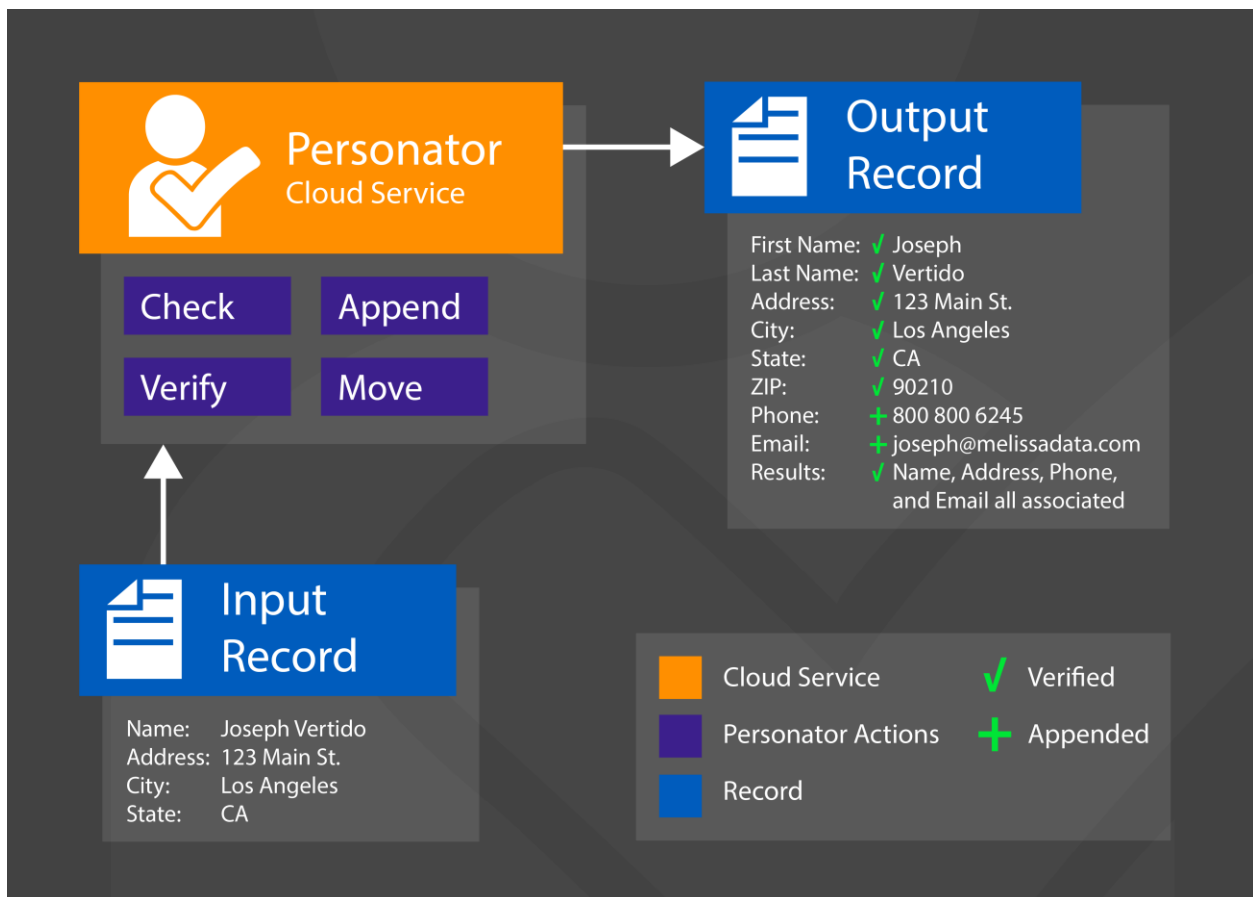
Personator
Cloud Service

Check
Append
Verify
Move

Output Record

| | |
|---|---|
| First Name: | √ Joseph |
| Last Name: | √ Vertido |
| Address: | √ 123 Main St. |
| City: | √ Los Angeles |
| State: | √ CA |
| ZIP: | √ 90210 |
| Phone: | + 800 800 6245 |
| Email: | + joseph@melissadata.com |
| Results: | √ Name, Address, Phone, and Email all associated |

Input Record

| | |
|---|---|
| Name: | Joseph Vertido |
| Address: | 123 Main St. |
| City: | Los Angeles |
| State: | CA |

Cloud Service
Personator Actions
Record
√ Verified
+ Appended